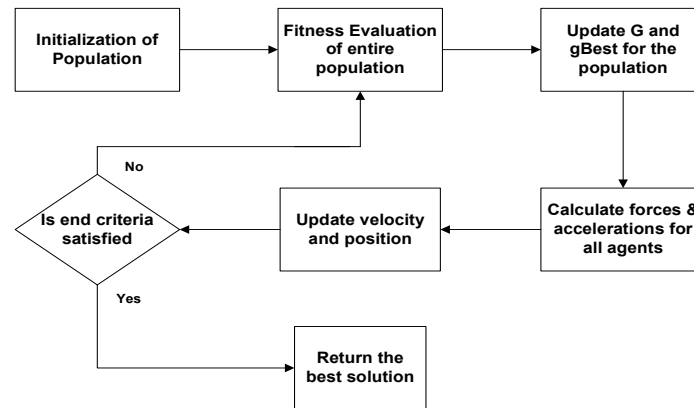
Initialization of Population

Fitness Evaluation of entire population

Update G and gBest for the population

Calculate forces & accelerations for all agents

Update velocity and position

Is end criteria satisfied

No

Yes

Return the best solution